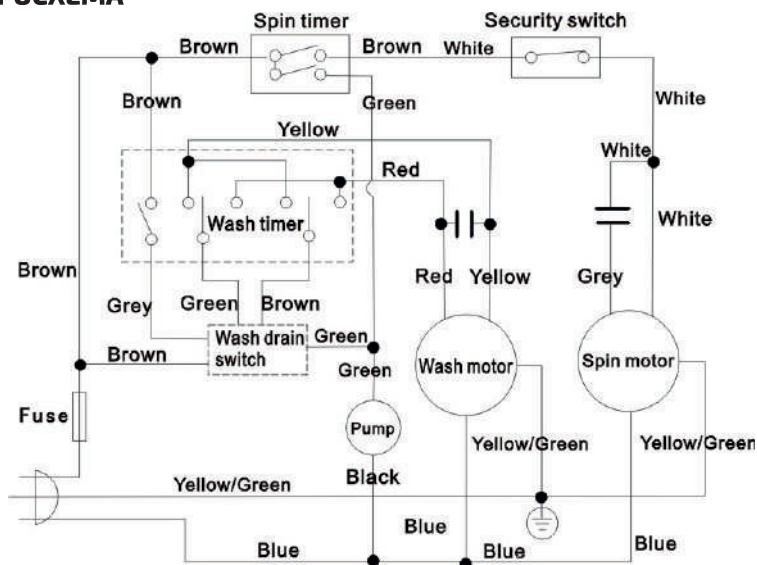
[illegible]

Spin timer
Brown
Brown
White
Security switch
Brown
Green
White
Yellow
White
Red
White
Wash timer
Brown
Red
Yellow
Grey
Grey
Green
Brown
Wash drain switch
Green
Brown
Green
Wash motor
Spin motor
Fuse
Pump
Yellow/Green
Yellow/Green
Black
Yellow/Green
Blue
Blue
Blue
Blue